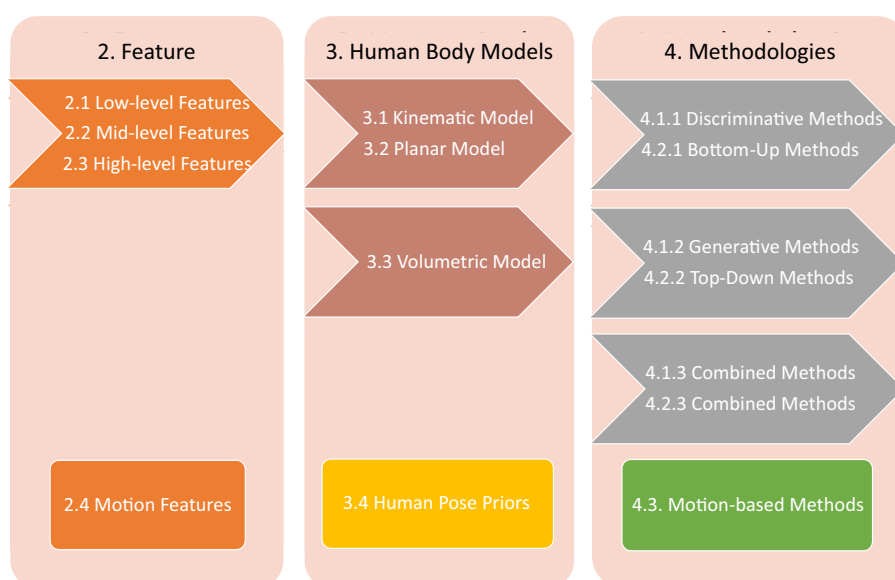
2. Feature

2.1 Low-level Features
2.2 Mid-level Features
2.3 High-level Features

2.4 Motion Features

3. Human Body Models

3.1 Kinematic Model
3.2 Planar Model

3.3 Volumetric Model

3.4 Human Pose Priors

4. Methodologies

4.1.1 Discriminative Methods
4.2.1 Bottom-Up Methods

4.1.2 Generative Methods
4.2.2 Top-Down Methods

4.1.3 Combined Methods
4.2.3 Combined Methods

4.3. Motion-based Methods